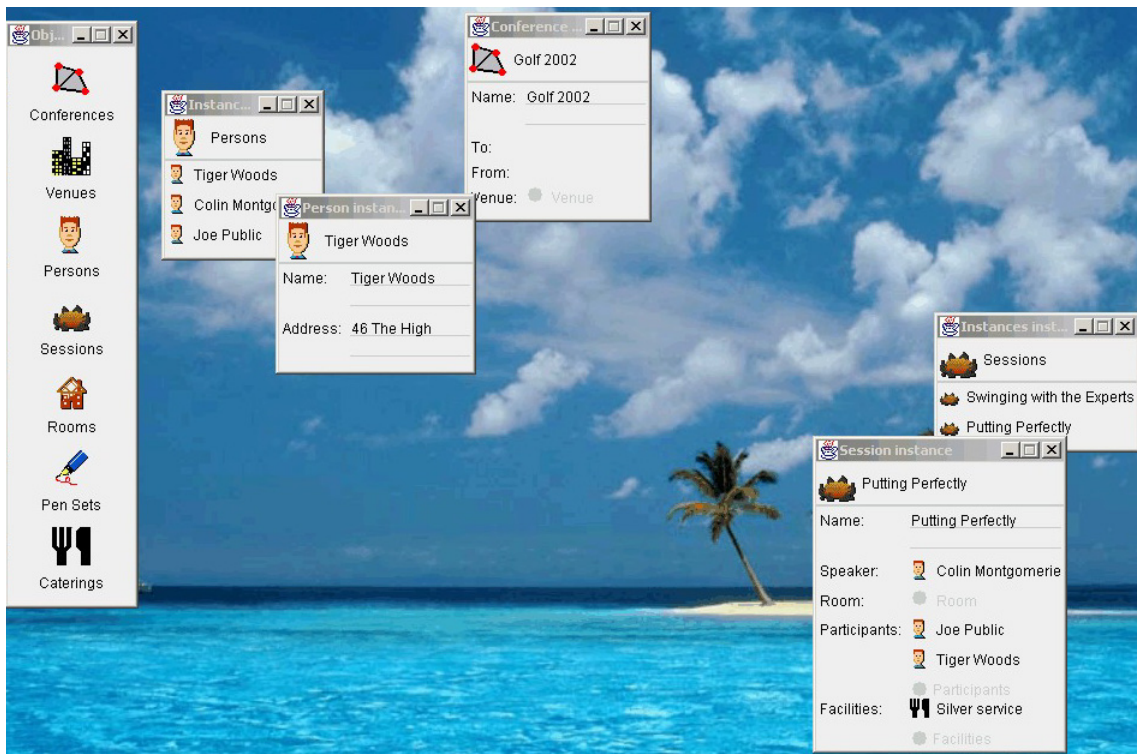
Obj...

Conferences

Venues

Persons

Sessions

Rooms

Pen Sets

Caterings

Instanc...

Persons

Tiger Woods

Colin Montg

Joe Public

Person instan...

Tiger Woods

Name: Tiger Woods

Address: 46 The High

Conference ...

Golf 2002

Name: Golf 2002

To:

From:

Venue: Venue

Instances inst...

Sessions

Swinging with the Experts

Putting Perfectly

Session instance

Putting Perfectly

Name: Putting Perfectly

Speaker: Colin Montgomerie

Room: Room

Participants: Joe Public

Tiger Woods

Participants

Facilities: Silver service

Facilities